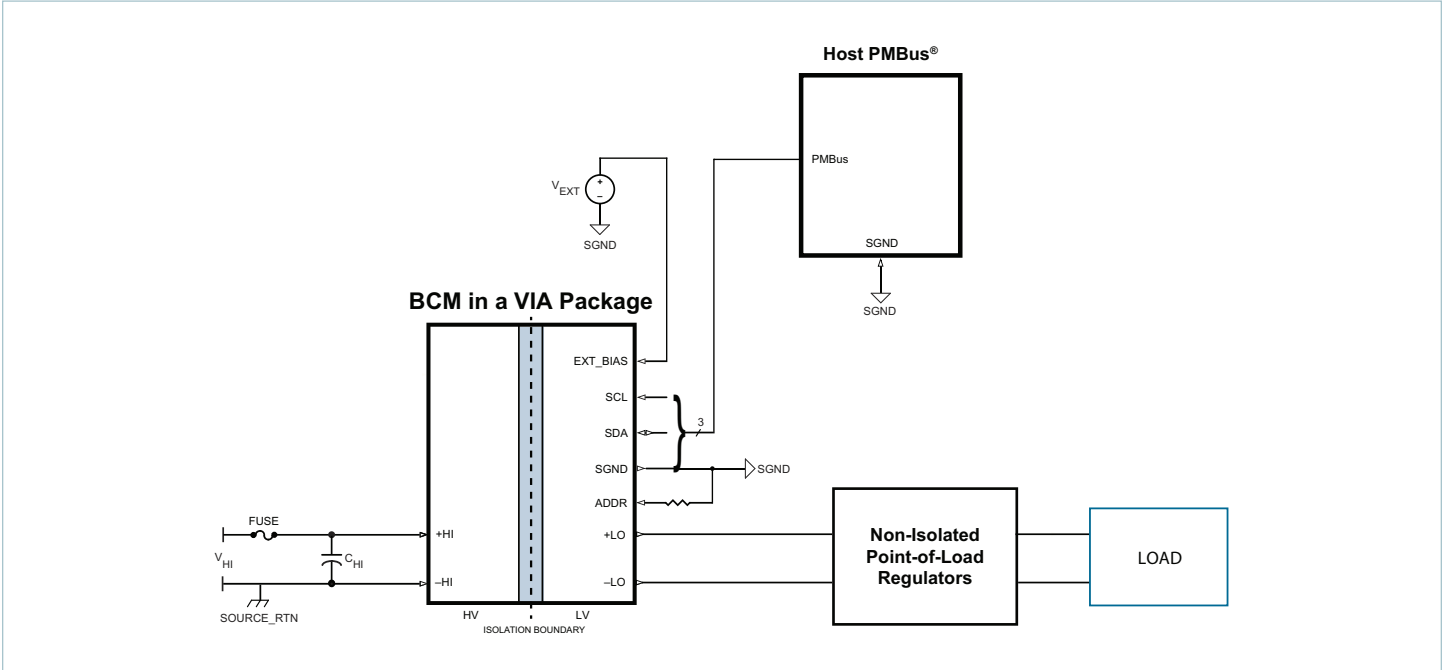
Host PMBus®

PMBus

SGND

SGND

$V_{EXT}$

SGND

BCM in a VIA Package

EXT_BIAS

SCL

SDA

3

SGND

SGND

ADDR

FUSE

+HI

$V_{HI}$

$C_{HI}$

–HI

SOURCE_RTN

+LO

–LO

HV

LV

ISOLATION BOUNDARY

Non-Isolated Point-of-Load Regulators

LOAD